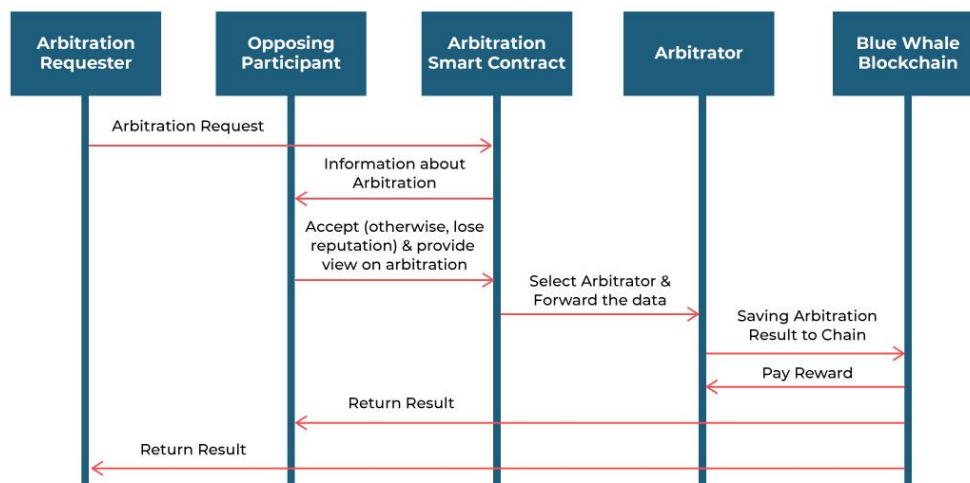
Arbitration Requester

Opposing Participant

Arbitration Smart Contract

Arbitrator

Blue Whale Blockchain

Arbitration Request

Information about Arbitration

Accept (otherwise, lose reputation) & provide view on arbitration

Select Arbitrator & Forward the data

Saving Arbitration Result to Chain

Pay Reward

Return Result

Return Result